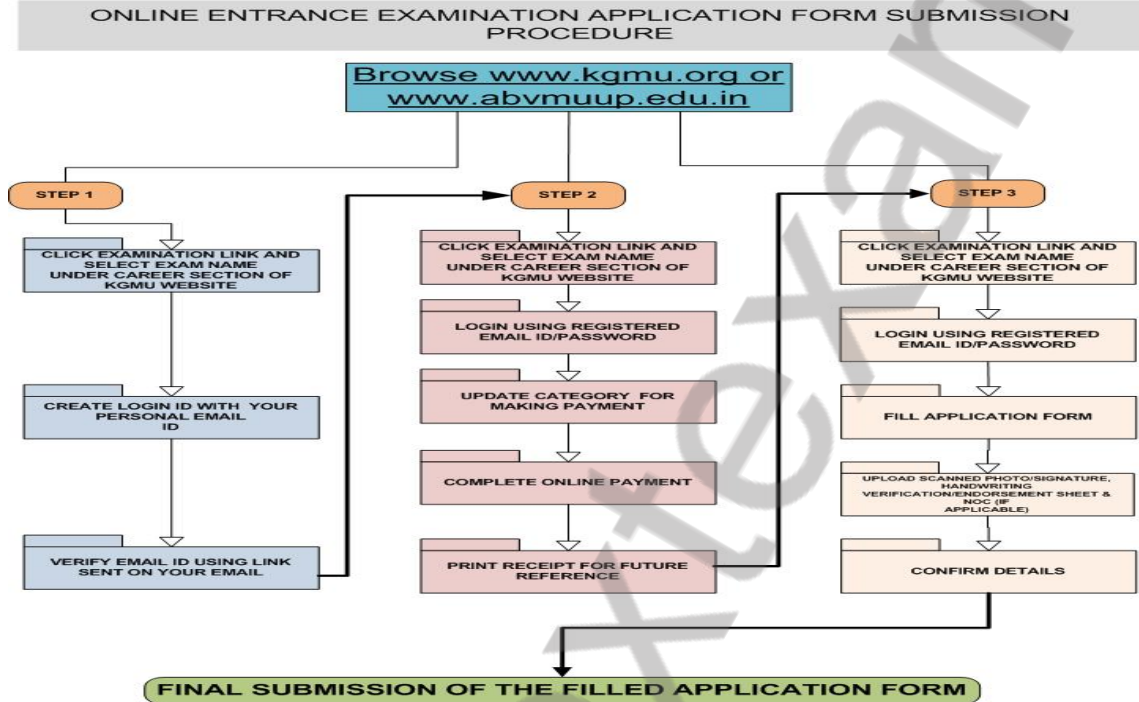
ONLINE ENTRANCE EXAMINATION APPLICATION FORM SUBMISSION PROCEDURE

Browse www.kgmu.org or www.abvmuup.edu.in

STEP 1

CLICK EXAMINATION LINK AND SELECT EXAM NAME UNDER CAREER SECTION OF KGMU WEBSITE

CREATE LOGIN ID WITH YOUR PERSONAL EMAIL ID

VERIFY EMAIL ID USING LINK SENT ON YOUR EMAIL

STEP 2

CLICK EXAMINATION LINK AND SELECT EXAM NAME UNDER CAREER SECTION OF KGMU WEBSITE

LOGIN USING REGISTERED EMAIL ID/PASSWORD

UPDATE CATEGORY FOR MAKING PAYMENT

COMPLETE ONLINE PAYMENT

PRINT RECEIPT FOR FUTURE REFERENCE

STEP 3

CLICK EXAMINATION LINK AND SELECT EXAM NAME UNDER CAREER SECTION OF KGMU WEBSITE

LOGIN USING REGISTERED EMAIL ID/PASSWORD

FILL APPLICATION FORM

UPLOAD SCANNED PHOTO/SIGNATURE, HANDWRITING VERIFICATION/ENDORSEMENT SHEET & NOC (IF APPLICABLE)

CONFIRM DETAILS

FINAL SUBMISSION OF THE FILLED APPLICATION FORM

Itexar